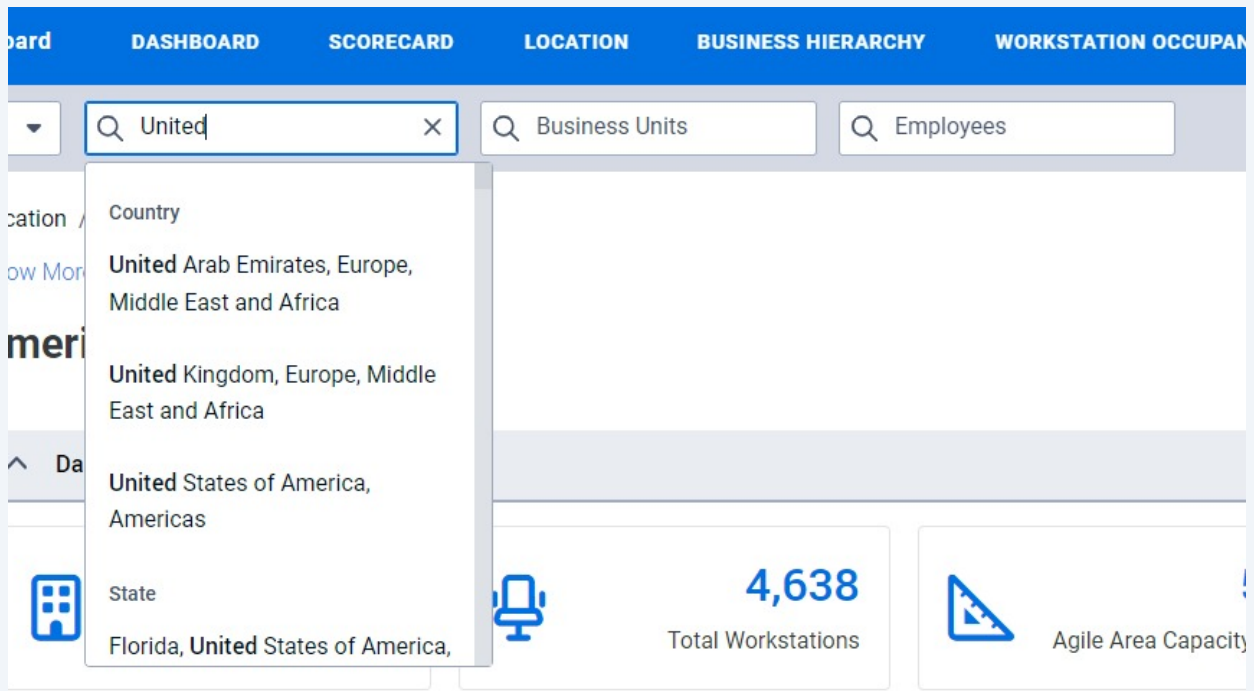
oard DASHBOARD SCORECARD LOCATION BUSINESS HIERARCHY WORKSTATION OCCUPAN

United

Business Units

Employees

cation /

ow Mor

meri

Da

Country

United Arab Emirates, Europe, Middle East and Africa

United Kingdom, Europe, Middle East and Africa

United States of America, Americas

State

Florida, United States of America,

4,638

Total Workstations

5

Agile Area Capacity